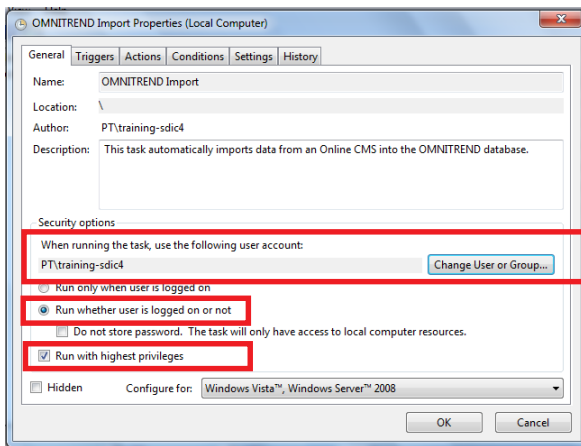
OMNITREND Import Properties (Local Computer)

General | Triggers | Actions | Conditions | Settings | History

Name: OMNITREND Import

Location: \

Author: PT\training-sdic4

Description: This task automatically imports data from an Online CMS into the OMNITREND database.

Security options

When running the task, use the following user account:

PT\training-sdic4

Change User or Group...

Run only when user is logged on

Run whether user is logged on or not

Do not store password. The task will only have access to local computer resources.

Run with highest privileges

Hidden

Configure for: Windows Vista™, Windows Server™ 2008

OK

Cancel